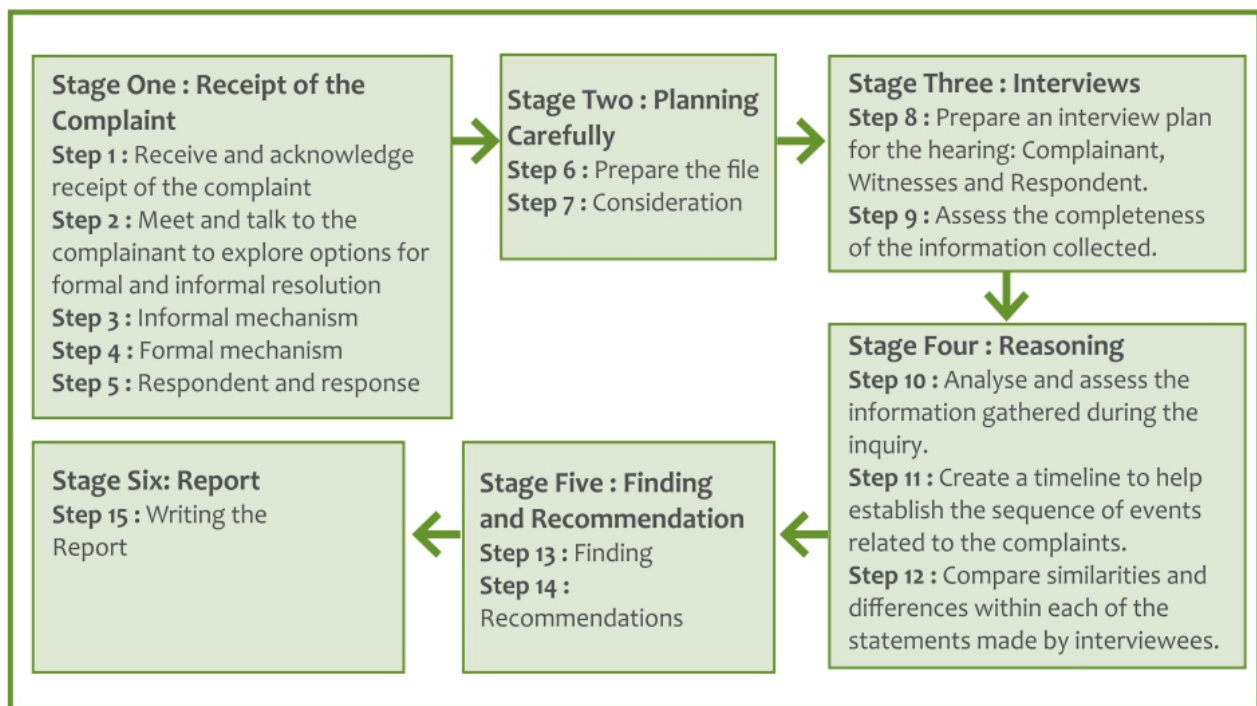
Stage One : Receipt of the Complaint
Step 1 : Receive and acknowledge receipt of the complaint
Step 2 : Meet and talk to the complainant to explore options for formal and informal resolution
Step 3 : Informal mechanism
Step 4 : Formal mechanism
Step 5 : Respondent and response

Stage Two : Planning Carefully
Step 6 : Prepare the file
Step 7 : Consideration

Stage Three : Interviews
Step 8 : Prepare an interview plan for the hearing: Complainant, Witnesses and Respondent.
Step 9 : Assess the completeness of the information collected.

Stage Four : Reasoning
Step 10 : Analyse and assess the information gathered during the inquiry.
Step 11 : Create a timeline to help establish the sequence of events related to the complaints.
Step 12 : Compare similarities and differences within each of the statements made by interviewees.

Stage Five : Finding and Recommendation
Step 13 : Finding
Step 14 : Recommendations

Stage Six: Report
Step 15 : Writing the Report